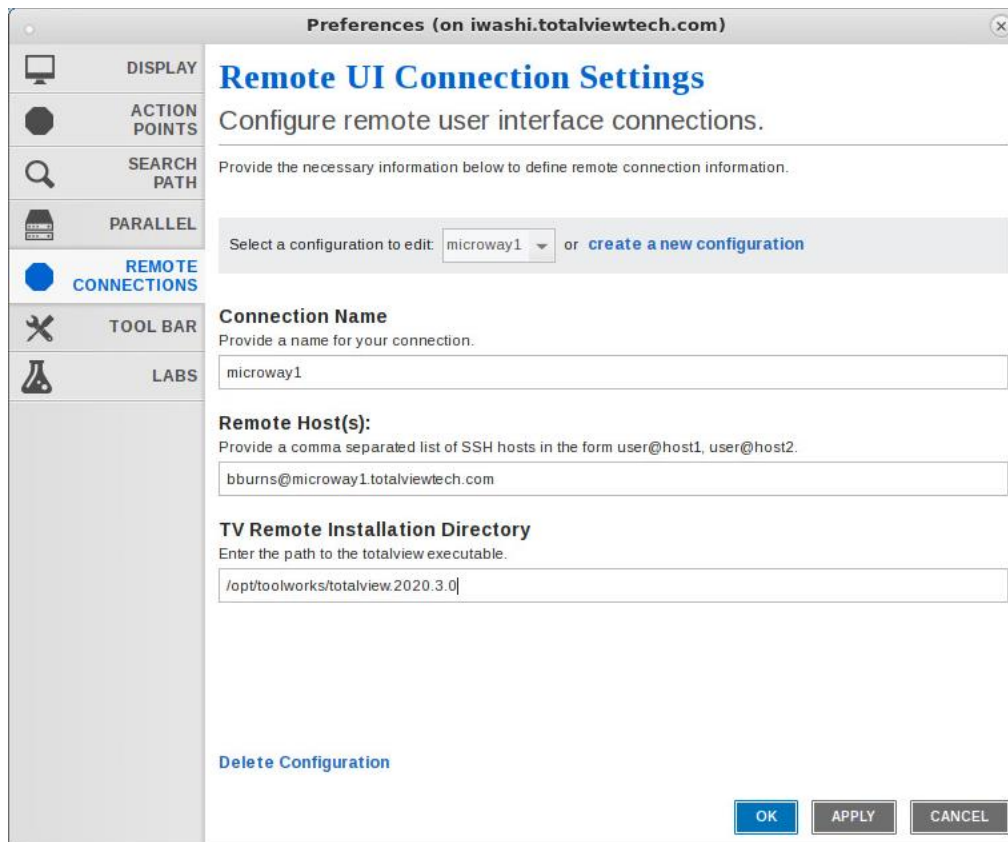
Preferences (on iwashi.totalviewtech.com)

DISPLAY
ACTION POINTS
SEARCH PATH
PARALLEL
REMOTE CONNECTIONS
TOOL BAR
LABS

Remote UI Connection Settings
Configure remote user interface connections.

Provide the necessary information below to define remote connection information.

Select a configuration to edit: microway1 or create a new configuration

Connection Name
Provide a name for your connection.
microway1

Remote Host(s):
Provide a comma separated list of SSH hosts in the form user@host1, user@host2.
bburns@microway1.totalviewtech.com

TV Remote Installation Directory
Enter the path to the totalview executable.
/opt/toolworks/totalview.2020.3.0

Delete Configuration

OK APPLY CANCEL